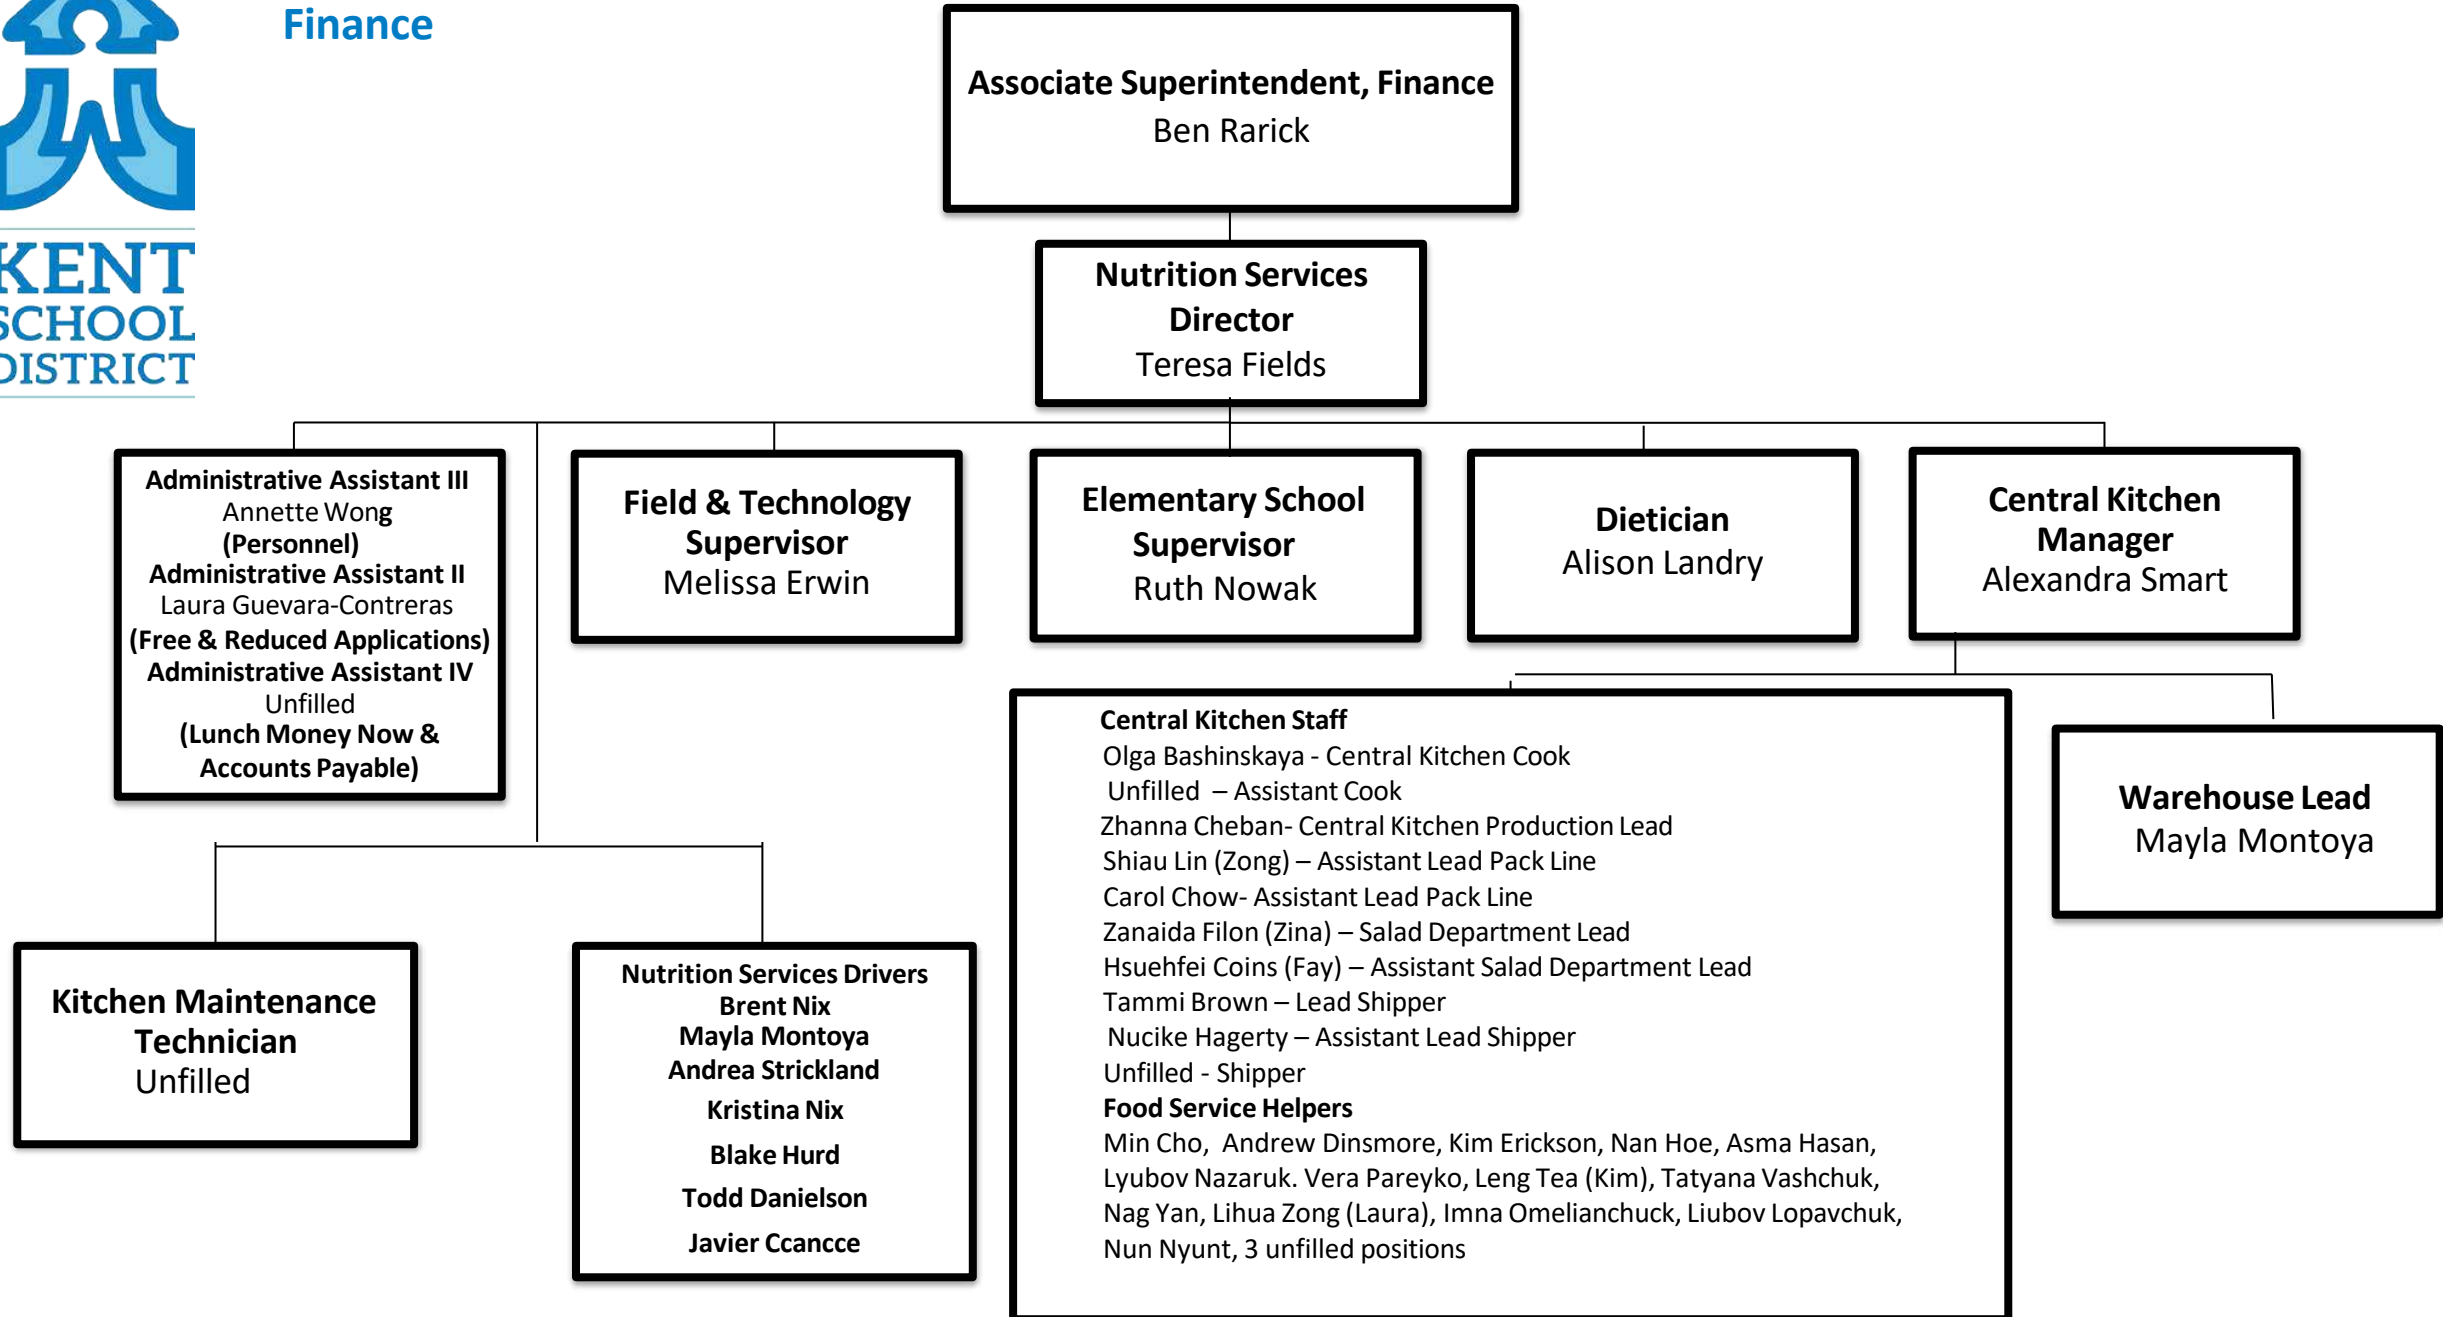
KENT SCHOOL DISTRICT

Finance

Associate Superintendent, Finance
Ben Rarick

Nutrition Services Director
Teresa Fields

Administrative Assistant III
Annette Wong
(Personnel)
Administrative Assistant II
Laura Guevara-Contreras
(Free & Reduced Applications)
Administrative Assistant IV
Unfilled
(Lunch Money Now & Accounts Payable)

Field & Technology Supervisor
Melissa Erwin

Elementary School Supervisor
Ruth Nowak

Dietician
Alison Landry

Central Kitchen Manager
Alexandra Smart

Central Kitchen Staff
Olga Bashinskaya - Central Kitchen Cook
Unfilled – Assistant Cook
Zhanna Cheban- Central Kitchen Production Lead
Shiau Lin (Zong) – Assistant Lead Pack Line
Carol Chow- Assistant Lead Pack Line
Zanaida Filon (Zina) – Salad Department Lead
Hsuehfei Coins (Fay) – Assistant Salad Department Lead
Tammi Brown – Lead Shipper
Nucike Hagerty – Assistant Lead Shipper
Unfilled - Shipper
Food Service Helpers
Min Cho, Andrew Dinsmore, Kim Erickson, Nan Hoe, Asma Hasan, Lyubov Nazaruk. Vera Pareyko, Leng Tea (Kim), Tatyana Vashchuk, Nag Yan, Lihua Zong (Laura), Imna Omelianchuck, Liubov Lopavchuk, Nun Nyunt, 3 unfilled positions

Warehouse Lead
Mayla Montoya

Kitchen Maintenance Technician
Unfilled

Nutrition Services Drivers
Brent Nix
Mayla Montoya
Andrea Strickland
Kristina Nix
Blake Hurd
Todd Danielson
Javier Ccancce